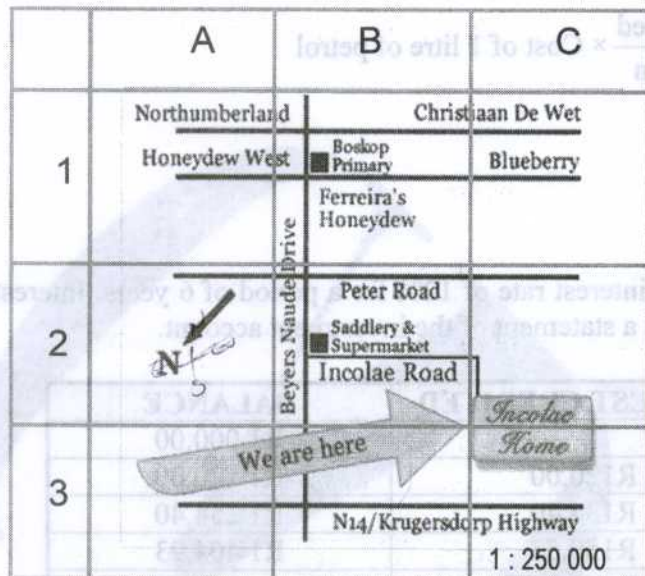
| | A | B | C |
|---|---|---|---|
| 1 | Northumberland<br>Honeydew West | Boskop Primary<br>Ferreira's Honeydew | Christiaan De Wet<br>Blueberry |
| 2 | N | Beyers Naude Drive<br>Peter Road<br>Saddlery & Supermarket<br>Incolae Road | |
| 3 | We are here | | Incolae Home<br>N14/Krugersdorp Highway<br>1 : 250 000 |